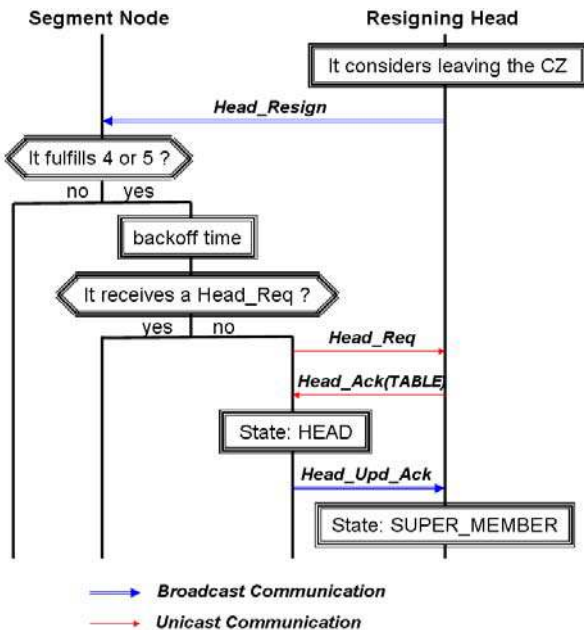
Segment Node

Resigning Head

It considers leaving the CZ

Head_Resign

It fulfills 4 or 5 ?

no

yes

backoff time

It receives a Head_Req ?

yes

no

Head_Req

Head_Ack(TABLE)

State: HEAD

Head_Upd_Ack

State: SUPER_MEMBER

Broadcast Communication

Unicast Communication